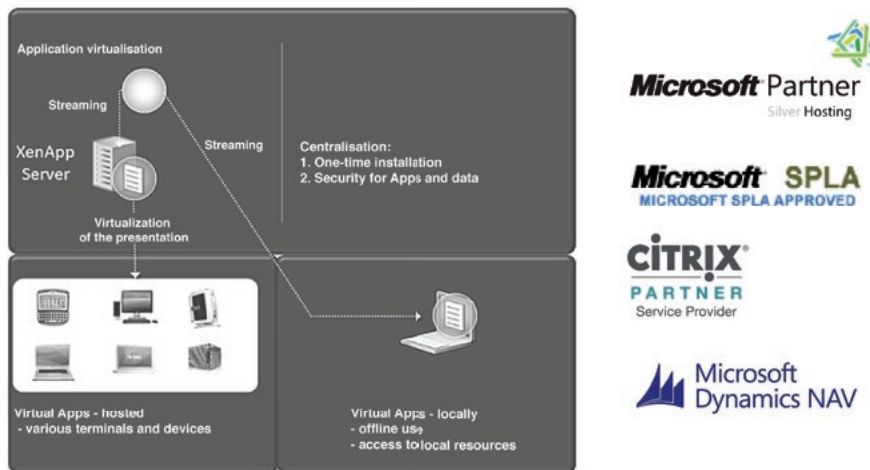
Application virtualisation

Streaming

XenApp Server

Streaming

Virtualization of the presentation

Centralisation:
1. One-time installation
2. Security for Apps and data

Virtual Apps - hosted
- various terminals and devices

Virtual Apps - locally
- offline use
- access to local resources

Microsoft Partner
Silver Hosting

Microsoft SPLA
MICROSOFT SPLA APPROVED

CITRIX
PARTNER
Service Provider

Microsoft Dynamics NAV